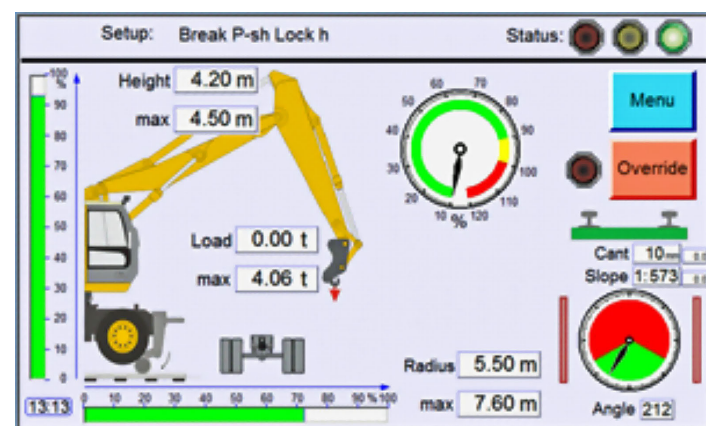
Setup: Break P-sh Lock h

Status:

Height 4.20 m

max 4.50 m

100 %
90
80
70
60
50
40
30
20
10
0

Load 0.00 t

max 4.06 t

10 20 30 40 50 60 70 80 90 100 110 120 %

Menu

Override

Cant 10 mm

Slope 1:573

13:13

0 10 20 30 40 50 60 70 80 90 % 100

Radius 5.50 m

max 7.60 m

Angle 212